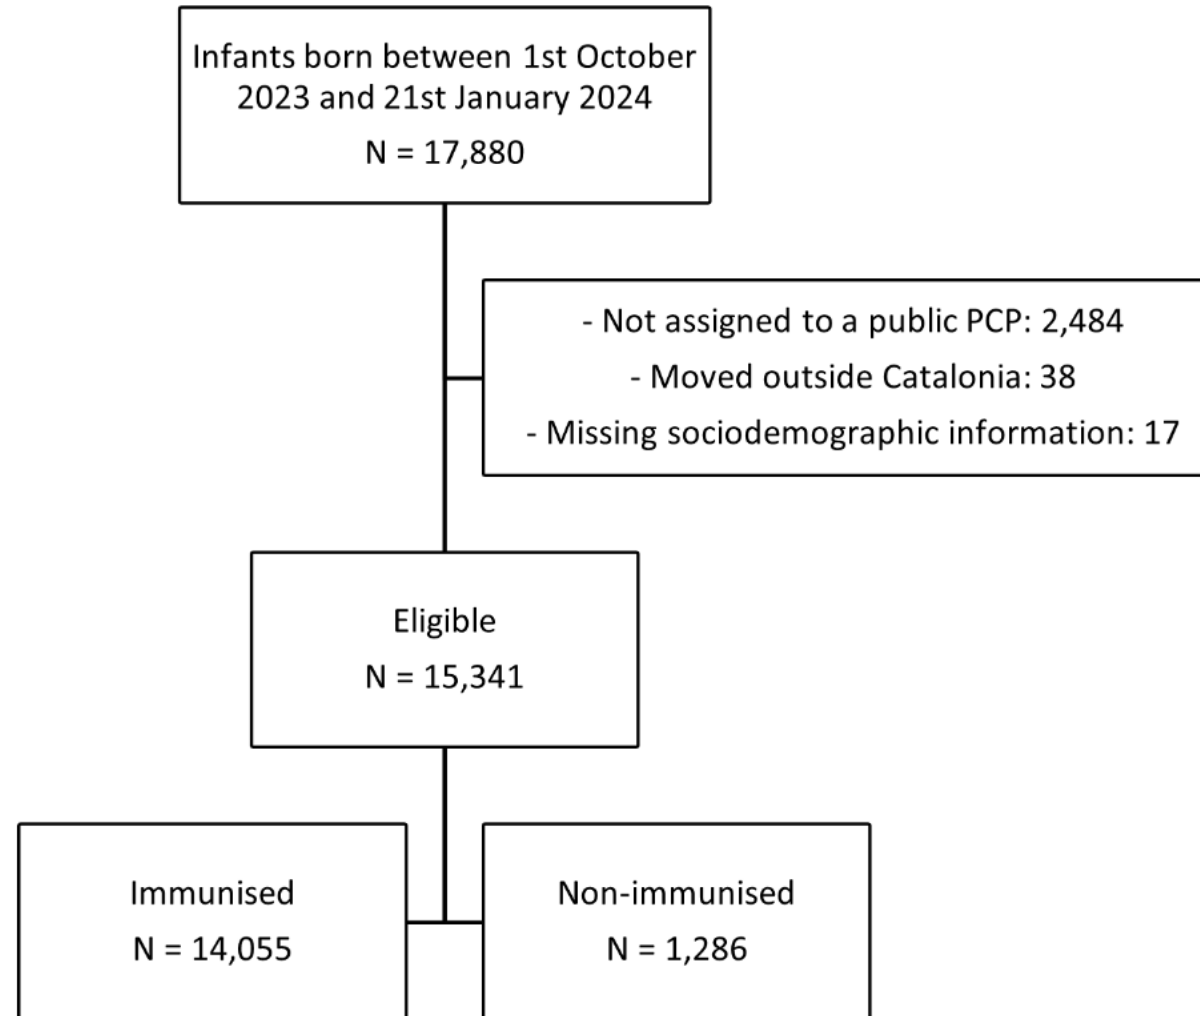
Infants born between 1st October 2023 and 21st January 2024

N = 17,880

- Not assigned to a public PCP: 2,484

- Moved outside Catalonia: 38

- Missing sociodemographic information: 17

Eligible

N = 15,341

Immunised

N = 14,055

Non-immunised

N = 1,286